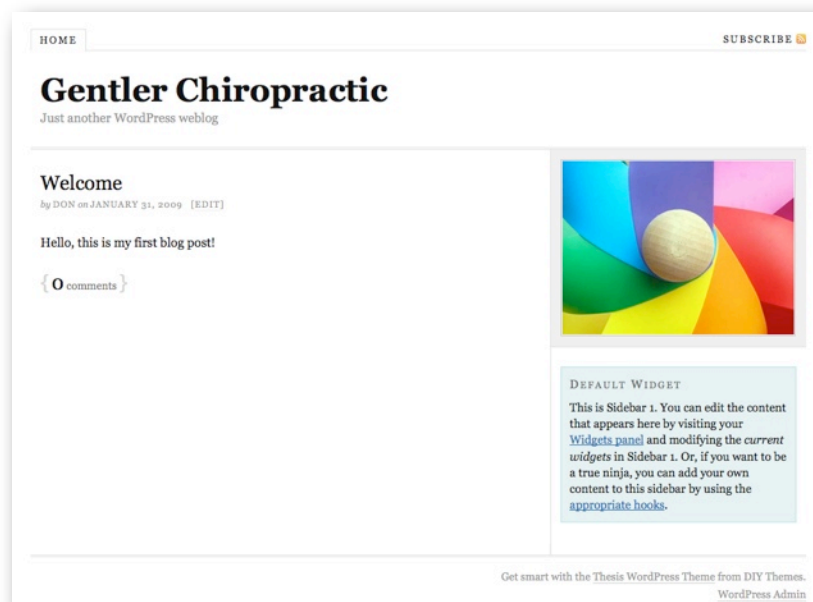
HOME

SUBSCRIBE

Gentler Chiropractic
Just another WordPress weblog

Welcome
by DON on JANUARY 31, 2009 [EDIT]

Hello, this is my first blog post!

{ 0 comments }

DEFAULT WIDGET

This is Sidebar 1. You can edit the content that appears here by visiting your Widgets panel and modifying the current widgets in Sidebar 1. Or, if you want to be a true ninja, you can add your own content to this sidebar by using the appropriate hooks.

Get smart with the Thesis WordPress Theme from DIY Themes.
WordPress Admin